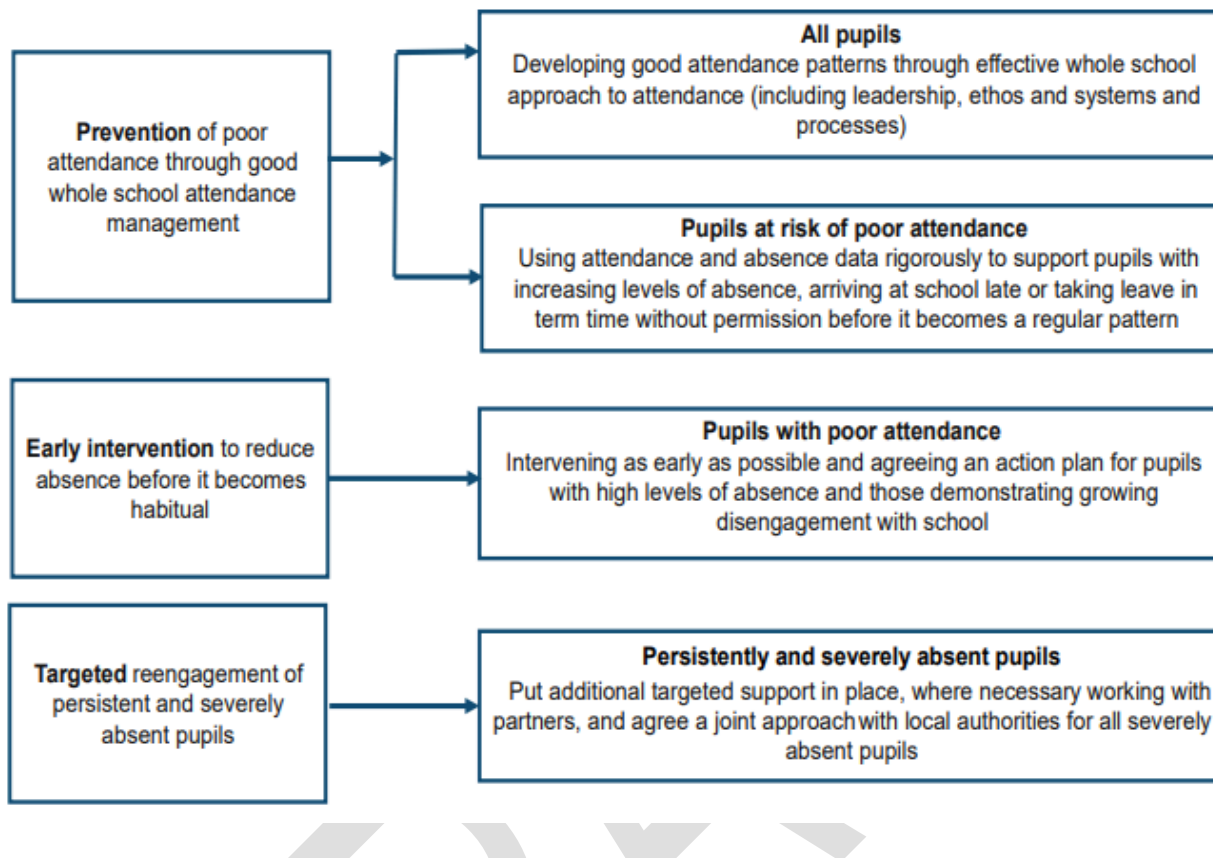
**Prevention** of poor attendance through good whole school attendance management

**All pupils**
Developing good attendance patterns through effective whole school approach to attendance (including leadership, ethos and systems and processes)

**Pupils at risk of poor attendance**
Using attendance and absence data rigorously to support pupils with increasing levels of absence, arriving at school late or taking leave in term time without permission before it becomes a regular pattern

**Early intervention** to reduce absence before it becomes habitual

**Pupils with poor attendance**
Intervening as early as possible and agreeing an action plan for pupils with high levels of absence and those demonstrating growing disengagement with school

**Targeted** reengagement of persistent and severely absent pupils

**Persistently and severely absent pupils**
Put additional targeted support in place, where necessary working with partners, and agree a joint approach with local authorities for all severely absent pupils